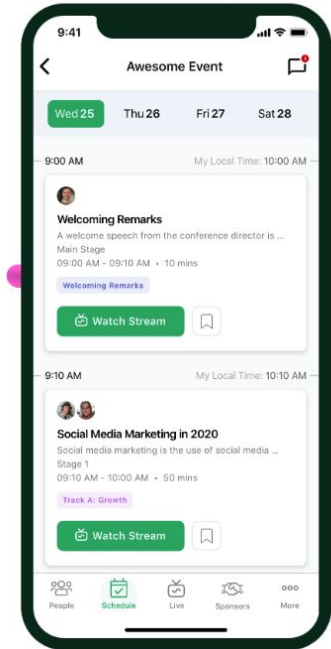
9:41

Awesome Event

Wed 25 Thu 26 Fri 27 Sat 28

9:00 AM My Local Time: 10:00 AM

Welcoming Remarks
A welcome speech from the conference director is ...
Main Stage
09:00 AM - 09:10 AM • 10 mins

Welcoming Remarks

Watch Stream

9:10 AM My Local Time: 10:10 AM

Social Media Marketing in 2020
Social media marketing is the use of social media ...
Stage 1
09:10 AM - 10:00 AM • 50 mins

Track A: Growth

Watch Stream

People Schedule Live Sponsors More